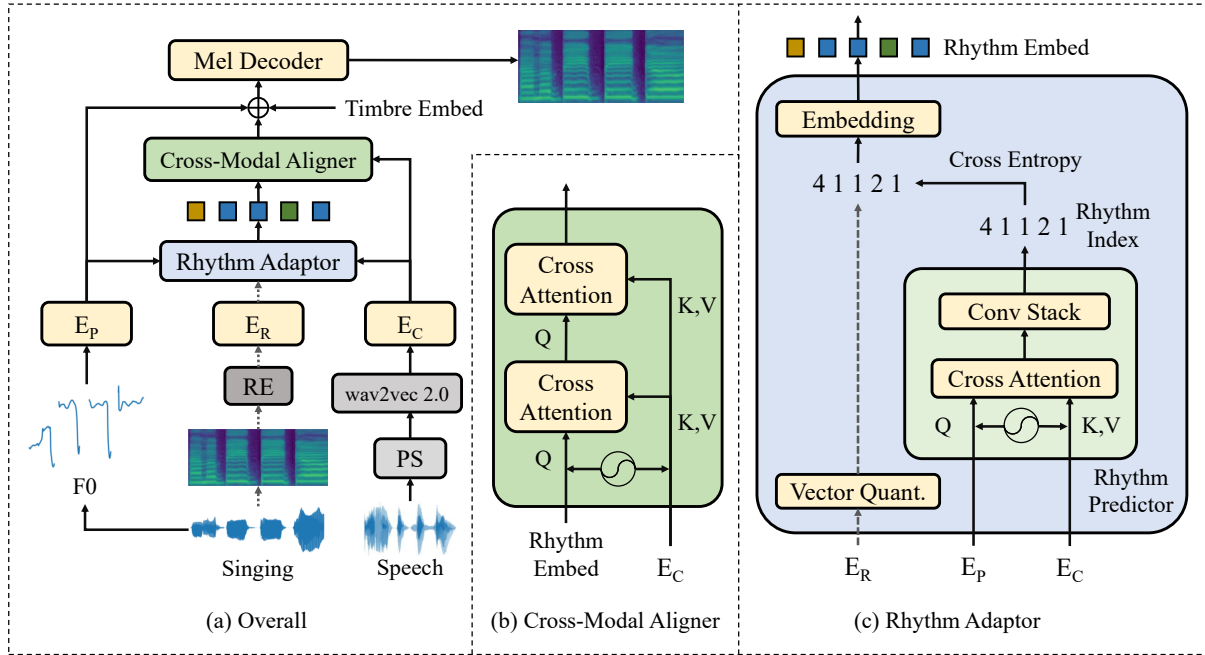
Mel Decoder

Timbre Embed

Cross-Modal Aligner

Rhythm Adaptor

$E_P$

$E_R$

$E_C$

RE

wav2vec 2.0

PS

F0

Singing

Speech

(a) Overall

Cross Attention

Q

K,V

Cross Attention

K,V

Q

Rhythm Embed

$E_C$

(b) Cross-Modal Aligner

Rhythm Embed

Embedding

Cross Entropy

4 1 1 2 1

4 1 1 2 1

Rhythm Index

Conv Stack

Cross Attention

Q

K,V

Rhythm Predictor

Vector Quant.

$E_R$

$E_P$

$E_C$

(c) Rhythm Adaptor